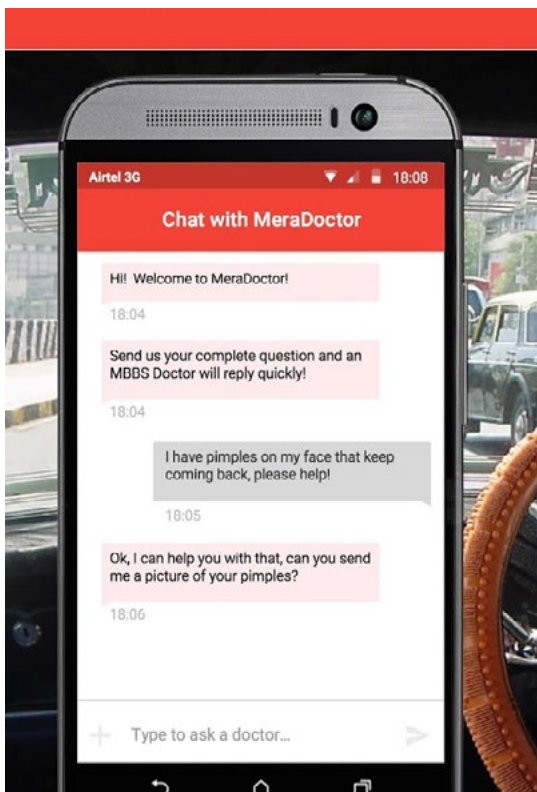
Airtel 3G 18:08

Chat with MeraDoctor

Hi! Welcome to MeraDoctor!

18:04

Send us your complete question and an MBBS Doctor will reply quickly!

18:04

I have pimples on my face that keep coming back, please help!

18:05

Ok, I can help you with that, can you send me a picture of your pimples?

18:06

Type to ask a doctor...